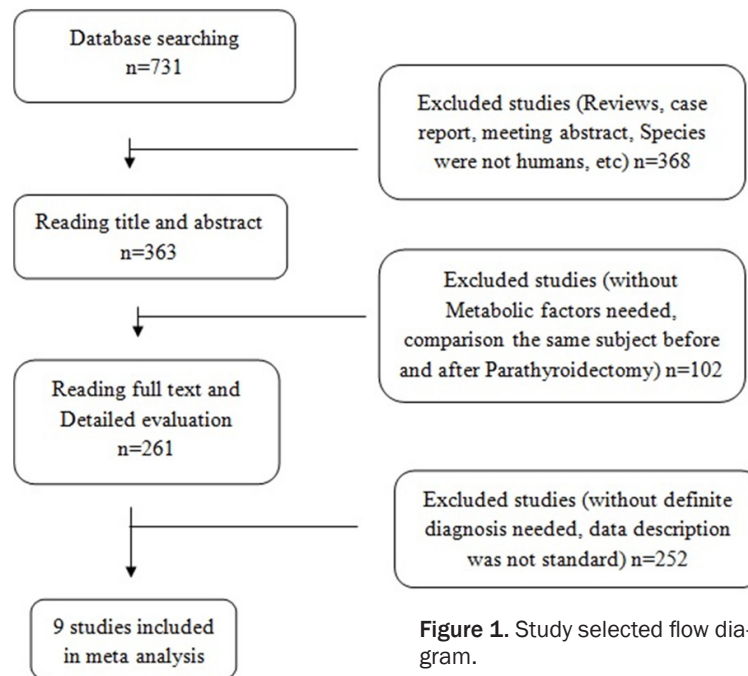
Database searching
n=731

Excluded studies (Reviews, case report, meeting abstract, Species were not humans, etc) n=368

Reading title and abstract
n=363

Excluded studies (without Metabolic factors needed, comparison the same subject before and after Parathyroidectomy) n=102

Reading full text and Detailed evaluation
n=261

Excluded studies (without definite diagnosis needed, data description was not standard) n=252

9 studies included in meta analysis

Figure 1. Study selected flow diagram.